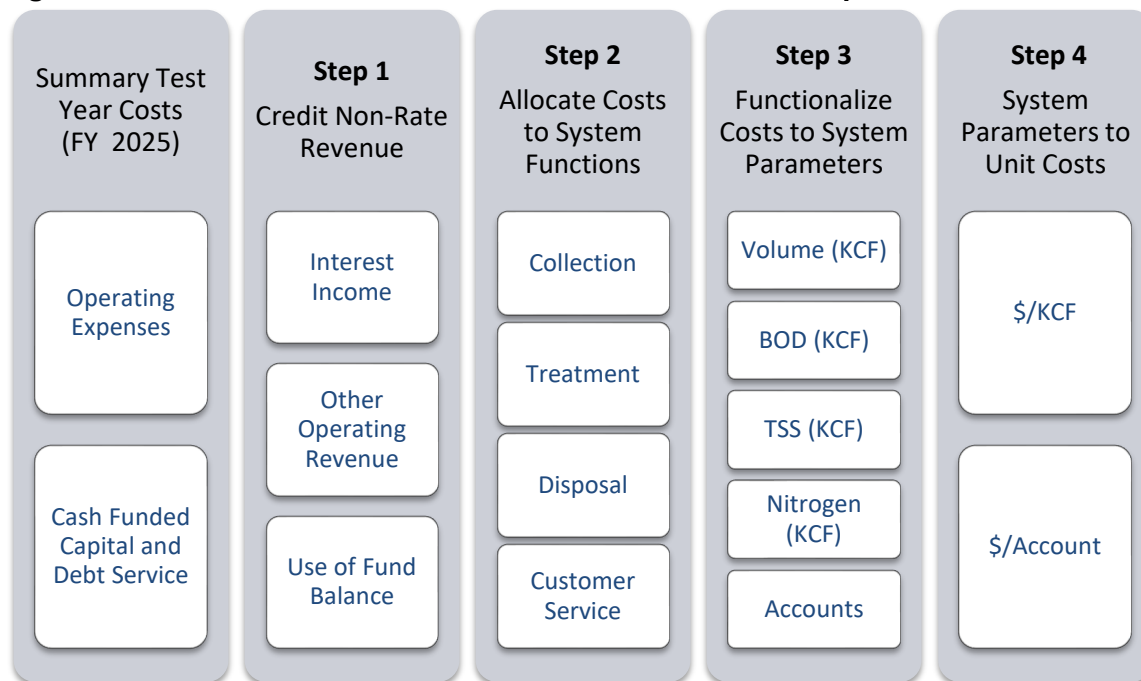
Summary Test Year Costs (FY 2025)

Operating Expenses

Cash Funded Capital and Debt Service

Step 1
Credit Non-Rate Revenue

Interest Income

Other Operating Revenue

Use of Fund Balance

Step 2
Allocate Costs to System Functions

Collection

Treatment

Disposal

Customer Service

Step 3
Functionalize Costs to System Parameters

Volume (KCF)

BOD (KCF)

TSS (KCF)

Nitrogen (KCF)

Accounts

Step 4
System Parameters to Unit Costs

$/KCF

$/Account